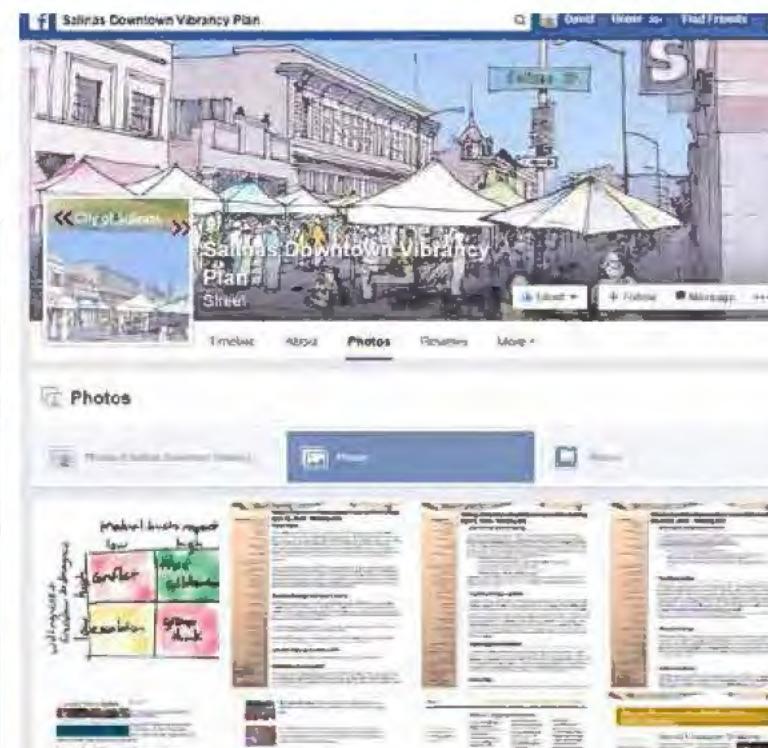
Salinas Downtown Vibrancy Plan

David Home Find Friends

Salinas St

City of Salinas

Salinas Downtown Vibrancy Plan

Street

Liked + Follow Message

Timeline About Photos Reviews More

Photos

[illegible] Photos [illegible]

Market feasibility impact
low high
Conflict Most Collaborative
Brainstorm Strong think
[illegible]